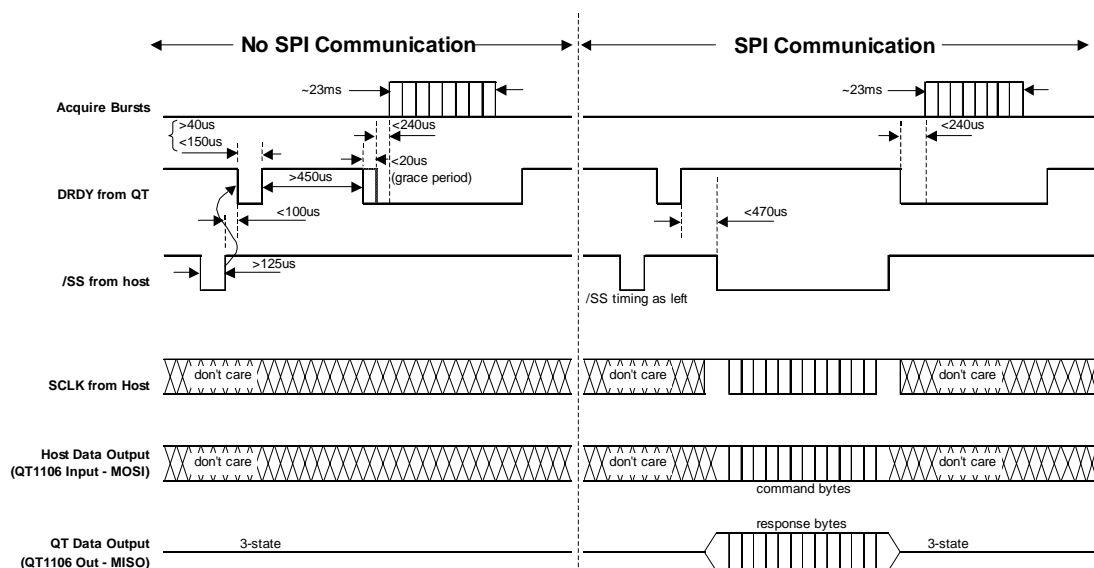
No SPI Communication

SPI Communication

Acquire Bursts

~23ms

~23ms

>40us
<150us

<240us

<240us

<20us
(grace period)

>450us

DRDY from QT

<100us

<470us

/SS from host

>125us

/SS timing as left

SCLK from Host

don't care

don't care

don't care

Host Data Output
(QT1106 Input - MOSI)

don't care

don't care

don't care

command bytes

QT Data Output
(QT1106 Out - MISO)

3-state

response bytes

3-state